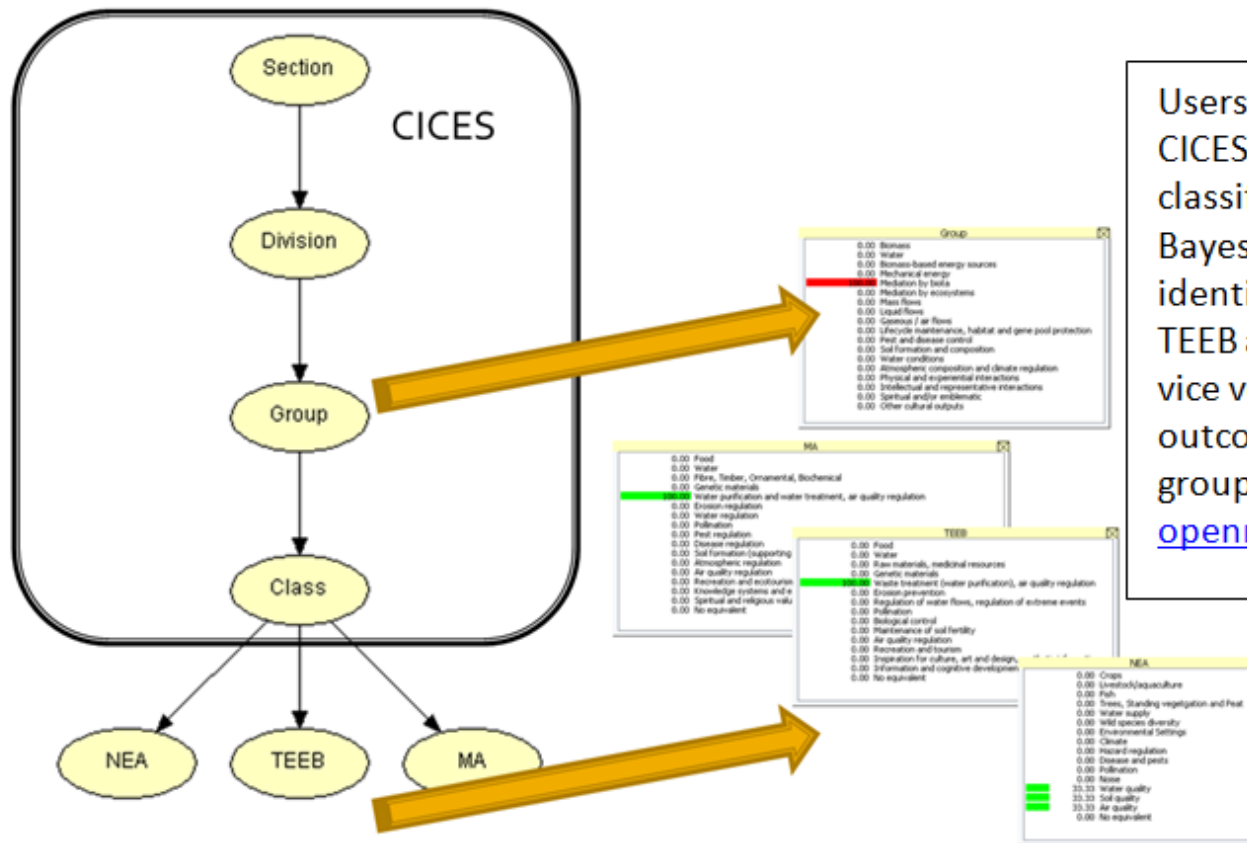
Section

CICES

Division

Group

Class

NEA

TEEB

MA

Group
0.00 Biomass
0.00 Water
0.00 Biomass-based energy sources
0.00 Mechanical energy
100.00 Mediation by biota
0.00 Mediation by ecosystems
0.00 Mass flows
0.00 Liquid flows
0.00 Gaseous / air flows
0.00 Lifecycle maintenance, habitat and gene pool protection
0.00 Pest and disease control
0.00 Soil formation and composition
0.00 Water conditions
0.00 Atmospheric composition and climate regulation
0.00 Physical and experiential interactions
0.00 Intellectual and representative interactions
0.00 Spiritual and/or emblematic
0.00 Other cultural outputs

MA
0.00 Food
0.00 Water
0.00 Fibre, Timber, Ornamental, Biochemical
0.00 Genetic materials
100.00 Water purification and water treatment, air quality regulation
0.00 Erosion regulation
0.00 Water regulation
0.00 Pollination
0.00 Pest regulation
0.00 Disease regulation
0.00 Soil formation (supporting
0.00 Atmospheric regulation
0.00 Air quality regulation
0.00 Recreation and ecotourism
0.00 Knowledge systems and e
0.00 Spiritual and religious valu
0.00 No equivalent

TEEB
0.00 Food
0.00 Water
0.00 Raw materials, medicinal resources
0.00 Genetic materials
100.00 Waste treatment (water purification), air quality regulation
0.00 Erosion prevention
0.00 Regulation of water flows, regulation of extreme events
0.00 Pollination
0.00 Biological control
0.00 Maintenance of soil fertility
0.00 Air quality regulation
0.00 Recreation and tourism
0.00 Inspiration for culture, art and design, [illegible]
0.00 Information and cognitive developmen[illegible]
0.00 No equivalent

NEA
0.00 Crops
0.00 Livestock/aquaculture
0.00 Fish
0.00 Trees, Standing vegetation and Peat
0.00 Water supply
0.00 Wild species diversity
0.00 Environmental Settings
0.00 Climate
0.00 Hazard regulation
0.00 Disease and pests
0.00 Pollination
0.00 Noise
33.33 Water quality
33.33 Soil quality
33.33 Air quality
0.00 No equivalent

Users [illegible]
CICES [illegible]
classi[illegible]
Bayes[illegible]
identi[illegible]
TEEB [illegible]
vice v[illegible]
outco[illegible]
group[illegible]
openn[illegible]